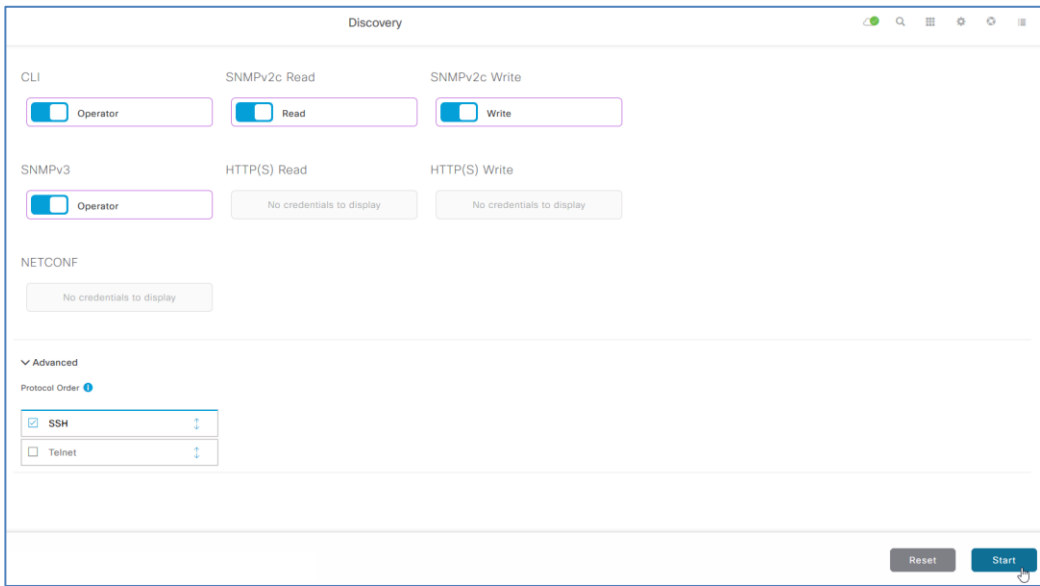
Discovery

CLI

Operator

SNMPv2c Read

Read

SNMPv2c Write

Write

SNMPv3

Operator

HTTP(S) Read

No credentials to display

HTTP(S) Write

No credentials to display

NETCONF

No credentials to display

Advanced

Protocol Order

SSH

Telnet

Reset

Start